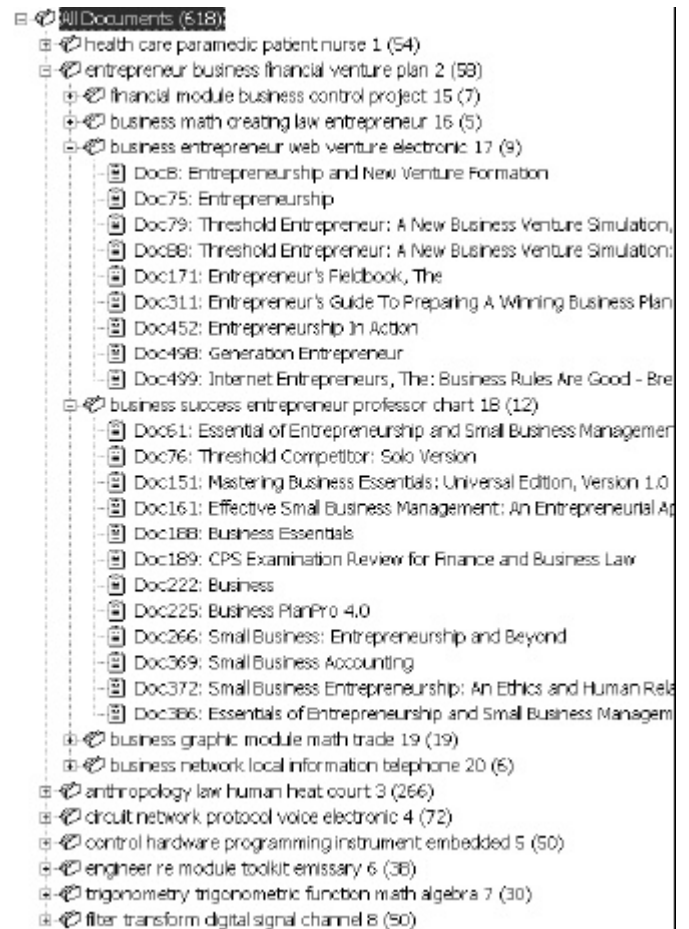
All Documents (618)
health care paramedic patient nurse 1 (54)
entrepreneur business financial venture plan 2 (58)
financial module business control project 15 (7)
business math creating law entrepreneur 16 (5)
business entrepreneur web venture electronic 17 (9)
Doc8: Entrepreneurship and New Venture Formation
Doc75: Entrepreneurship
Doc79: Threshold Entrepreneur: A New Business Venture Simulation,
Doc88: Threshold Entrepreneur: A New Business Venture Simulation:
Doc171: Entrepreneur's Fieldbook, The
Doc311: Entrepreneur's Guide To Preparing A Winning Business Plan
Doc452: Entrepreneurship In Action
Doc498: Generation Entrepreneur
Doc499: Internet Entrepreneurs, The: Business Rules Are Good - Bre
business success entrepreneur professor chart 18 (12)
Doc61: Essential of Entrepreneurship and Small Business Managemen
Doc76: Threshold Competitor: Solo Version
Doc151: Mastering Business Essentials: Universal Edition, Version 1.0
Doc161: Effective Small Business Management: An Entrepreneurial Ap
Doc188: Business Essentials
Doc189: CPS Examination Review for Finance and Business Law
Doc222: Business
Doc225: Business PlanPro 4.0
Doc266: Small Business: Entrepreneurship and Beyond
Doc369: Small Business Accounting
Doc372: Small Business Entrepreneurship: An Ethics and Human Rela
Doc386: Essentials of Entrepreneurship and Small Business Managem
business graphic module math trade 19 (19)
business network local information telephone 20 (6)
anthropology law human heat court 3 (266)
circuit network protocol voice electronic 4 (72)
control hardware programming instrument embedded 5 (50)
engineer re module toolkit emissary 6 (38)
trigonometry trigonometric function math algebra 7 (30)
filter transform digital signal channel 8 (50)